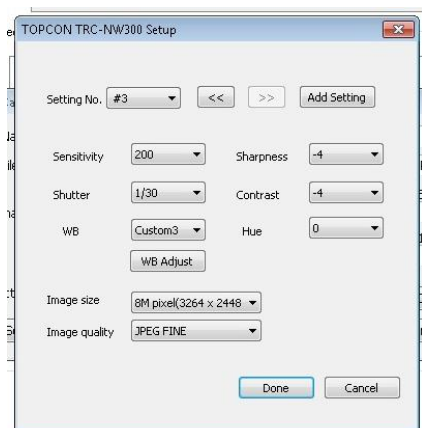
TOPCON TRC-NW300 Setup

Setting No. #3 << >> Add Setting

Sensitivity 200 Sharpness -4

Shutter 1/30 Contrast -4

WB Custom3 Hue 0

WB Adjust

Image size 8M pixel(3264 x 2448

Image quality JPEG FINE

Done Cancel